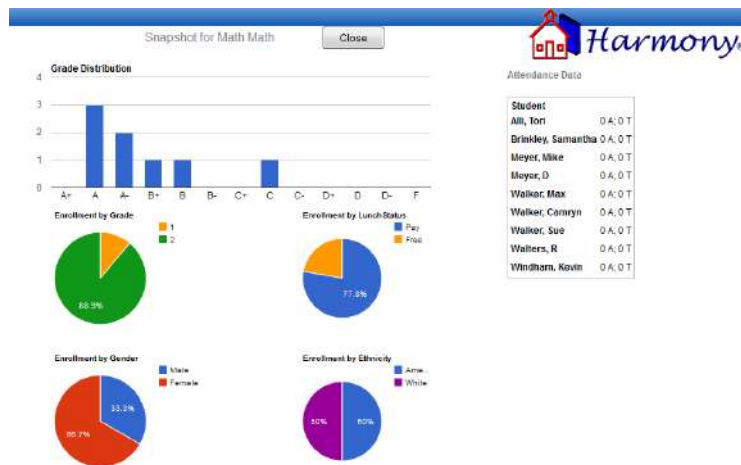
Snapshot for Math Math

Close

Harmony

Grade Distribution

4
3
2
1
0

A+ A A- B+ B B- C+ C C- D+ D D- F

Enrollment by Grade

1
2

88.9%

Enrollment by LunchStatus

Pay
Free

77.8%

Enrollment by Gender

Male
Female

33.3%
66.7%

Enrollment by Ethnicity

Ame...
White

50%
50%

Attendance Data

| Student | |
|---|---|
| Alli, Tori | 0 A; 0 T |
| Brinkley, Samantha | 0 A; 0 T |
| Meyer, Mike | 0 A; 0 T |
| Meyer, D | 0 A; 0 T |
| Walker, Max | 0 A; 0 T |
| Walker, Camryn | 0 A; 0 T |
| Walker, Sue | 0 A; 0 T |
| Walters, R | 0 A; 0 T |
| Windham, Kevin | 0 A; 0 T |